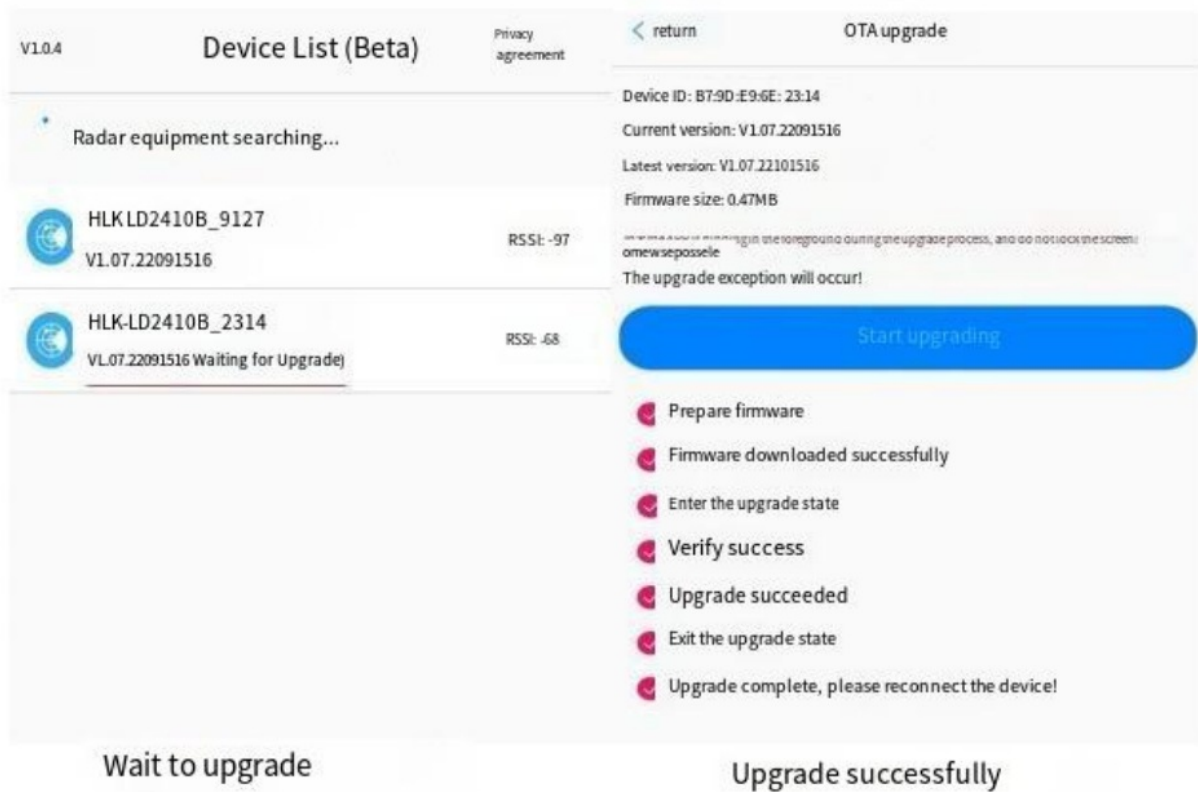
V1.0.4

Device List (Beta)

Privacy agreement

Radar equipment searching...

HLK LD2410B_9127

V1.07.22091516

RSSI: -97

HLK-LD2410B_2314

VL.07.22091516 Waiting for Upgrade)

RSSI: -68

Wait to upgrade

< return

OTA upgrade

Device ID: B7:9D :E9:6E: 23:14

Current version: V1.07.22091516

Latest version: V1.07.22101516

Firmware size: 0.47MB

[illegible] running in the foreground during the upgrade process, and do not lock the screen: omewsepossele

The upgrade exception will occur!

Start upgrading

Prepare firmware

Firmware downloaded successfully

Enter the upgrade state

Verify success

Upgrade succeeded

Exit the upgrade state

Upgrade complete, please reconnect the device!

Upgrade successfully